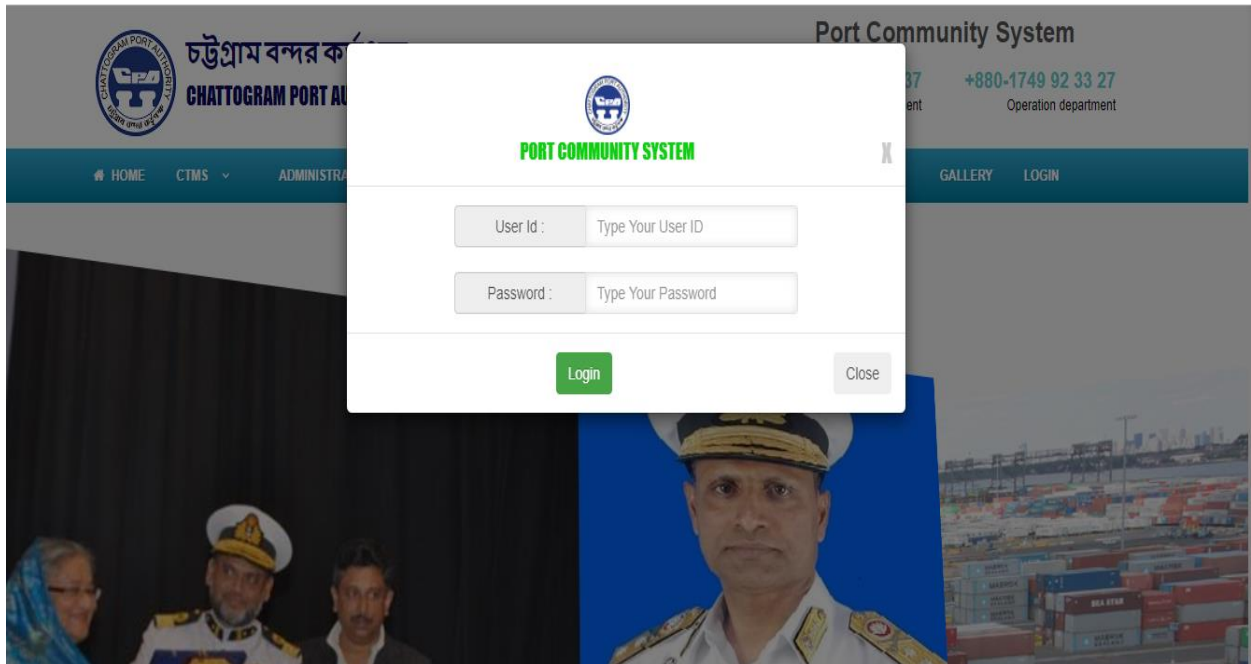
চট্টগ্রাম বন্দর ক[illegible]
CHATTOGRAM PORT AU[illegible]

Port Community System
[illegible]37
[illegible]ent
+880-1749 92 33 27
Operation department

HOME CTMS ADMINISTRA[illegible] GALLERY LOGIN

PORT COMMUNITY SYSTEM
X

User Id : Type Your User ID

Password : Type Your Password

Login Close